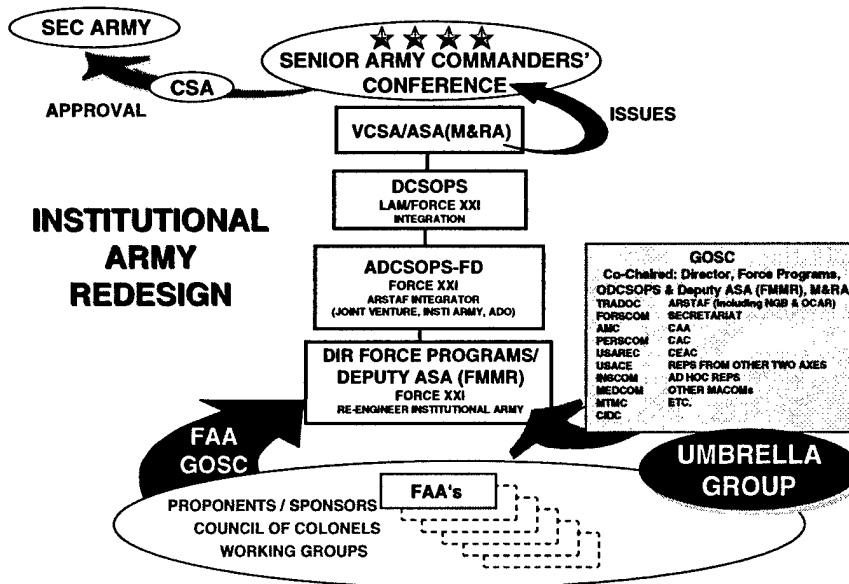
SEC ARMY

CSA

APPROVAL

SENIOR ARMY COMMANDERS' CONFERENCE

ISSUES

VCSA/ASA(M&RA)

DCSOPS
LAM/FORCE XXI
INTEGRATION

INSTITUTIONAL ARMY REDESIGN

ADCSOPS-FD
FORCE XXI
ARSTAF INTEGRATOR
(JOINT VENTURE, INSTI ARMY, ADO)

GOSC
Co-Chaired: Director, Force Programs, ODCSOPS & Deputy ASA (FMMR), M&RA

| | |
|---|---|
| TRADOC | ARSTAF (including NGB & OCAR) |
| FORSCOM | SECRETARIAT |
| AMC | CAA |
| PERSCOM | CAC |
| USAREC | CEAC |
| USACE | REPS FROM OTHER TWO AXES |
| INSCOM | AD HOC REPS |
| MEDCOM | OTHER MACOMs |
| MTMC | ETC. |
| CIDC | |

DIR FORCE PROGRAMS/ DEPUTY ASA (FMMR)
FORCE XXI
RE-ENGINEER INSTITUTIONAL ARMY

FAA GOSC

UMBRELLA GROUP

FAA's

PROPONENTS / SPONSORS
COUNCIL OF COLONELS
WORKING GROUPS